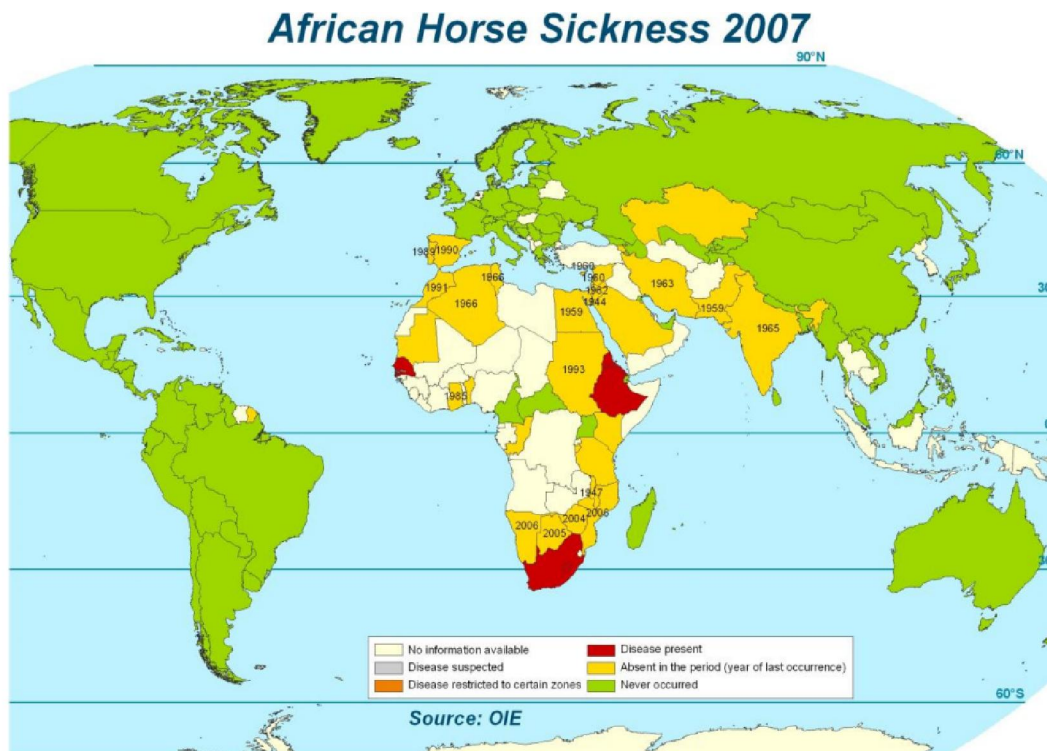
African Horse Sickness 2007

90°N

60°N

30

30

60°S

1989 1990

1966

1991

1966

1960

1960

1962

1944

1963

1959

1959

1965

1993

1988

1947

2006

2004

2006

2005

No information available

Disease suspected

Disease restricted to certain zones

Disease present

Absent in the period (year of last occurrence)

Never occurred

Source: OIE